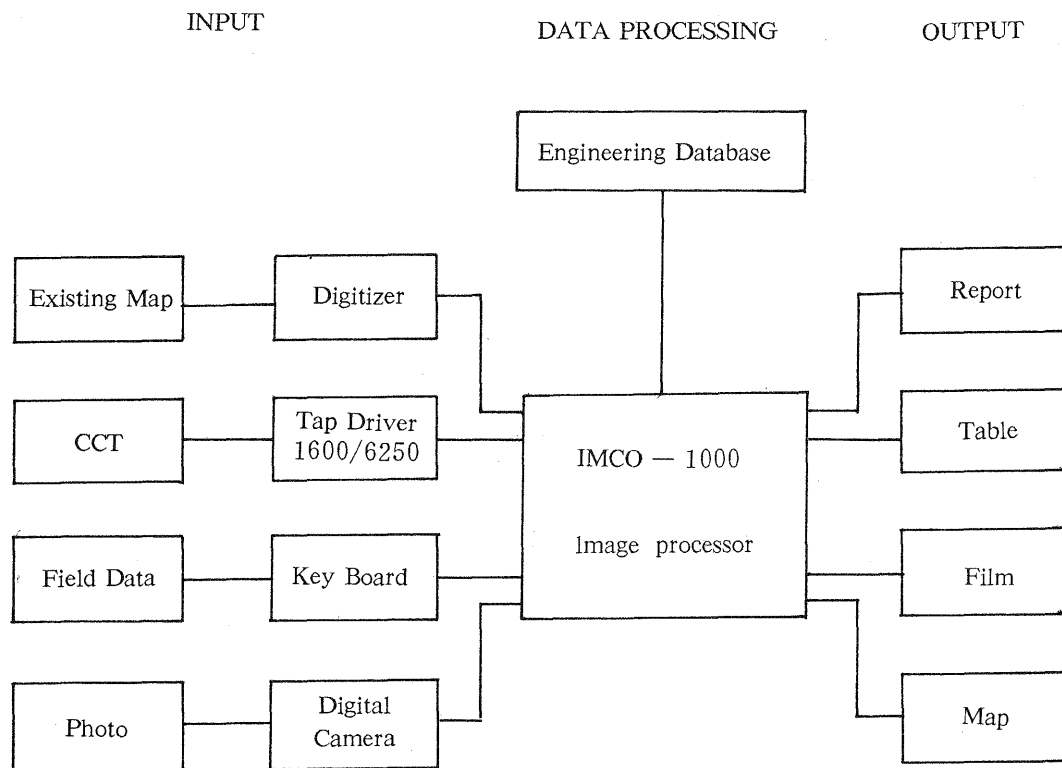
INPUT

DATA PROCESSING

OUTPUT

Engineering Database

Existing Map

Digitizer

Report

CCT

Tap Driver 1600/6250

IMCO — 1000

Image processor

Table

Field Data

Key Board

Film

Photo

Digital Camera

Map